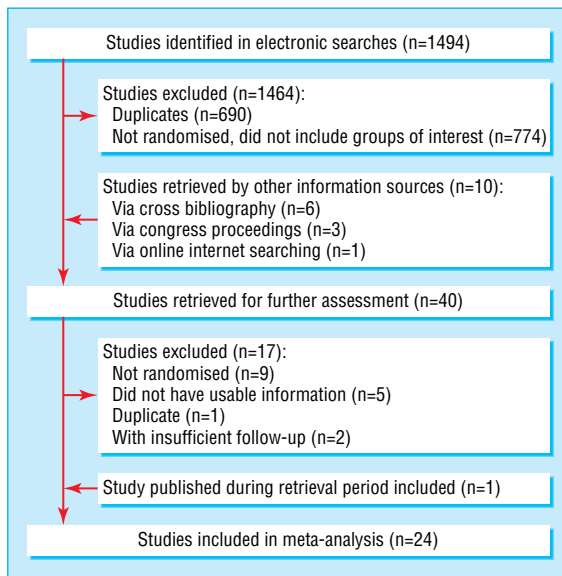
Studies identified in electronic searches (n=1494)

Studies excluded (n=1464):
Duplicates (n=690)
Not randomised, did not include groups of interest (n=774)

Studies retrieved by other information sources (n=10):
Via cross bibliography (n=6)
Via congress proceedings (n=3)
Via online internet searching (n=1)

Studies retrieved for further assessment (n=40)

Studies excluded (n=17):
Not randomised (n=9)
Did not have usable information (n=5)
Duplicate (n=1)
With insufficient follow-up (n=2)

Study published during retrieval period included (n=1)

Studies included in meta-analysis (n=24)